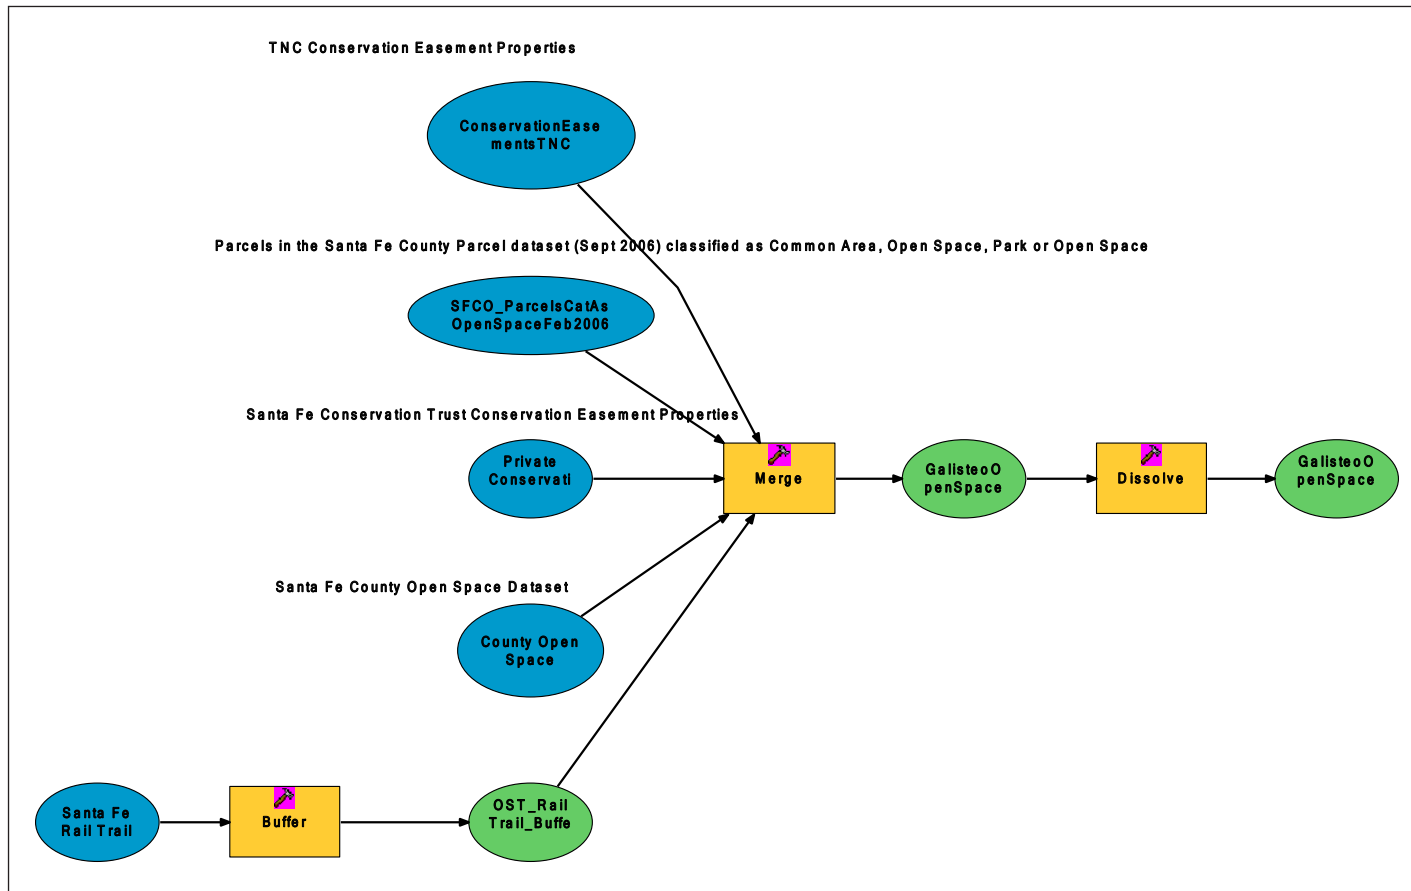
TNC Conservation Easement Properties

ConservationEasementsTNC

Parcels in the Santa Fe County Parcel dataset (Sept 2006) classified as Common Area, Open Space, Park or Open Space

SFCO_ParcelsCatAsOpenSpaceFeb2006

Santa Fe Conservation Trust Conservation Easement Properties

Private Conservati

Merge

GalisteoOpenSpace

Dissolve

GalisteoOpenSpace

Santa Fe County Open Space Dataset

County Open Space

Santa Fe Rail Trail

Buffer

OST_RailTrail_Buffe